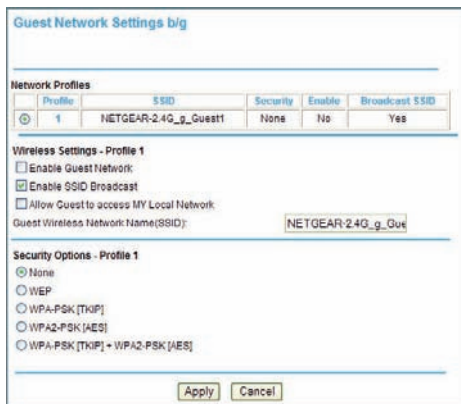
Guest Network Settings b/g

Network Profiles

| | Profile | SSID | Security | Enable | Broadcast SSID |
|---|---|---|---|---|---|
| ⊙ | 1 | NETGEAR-2.4G_g_Guest1 | None | No | Yes |

Wireless Settings - Profile 1

Enable Guest Network

Enable SSID Broadcast

Allow Guest to access MY Local Network

Guest Wireless Network Name(SSID): NETGEAR-2.4G_g_Gue

Security Options - Profile 1

None

WEP

WPA-PSK [TKIP]

WPA2-PSK [AES]

WPA-PSK [TKIP] + WPA2-PSK [AES]

Apply Cancel